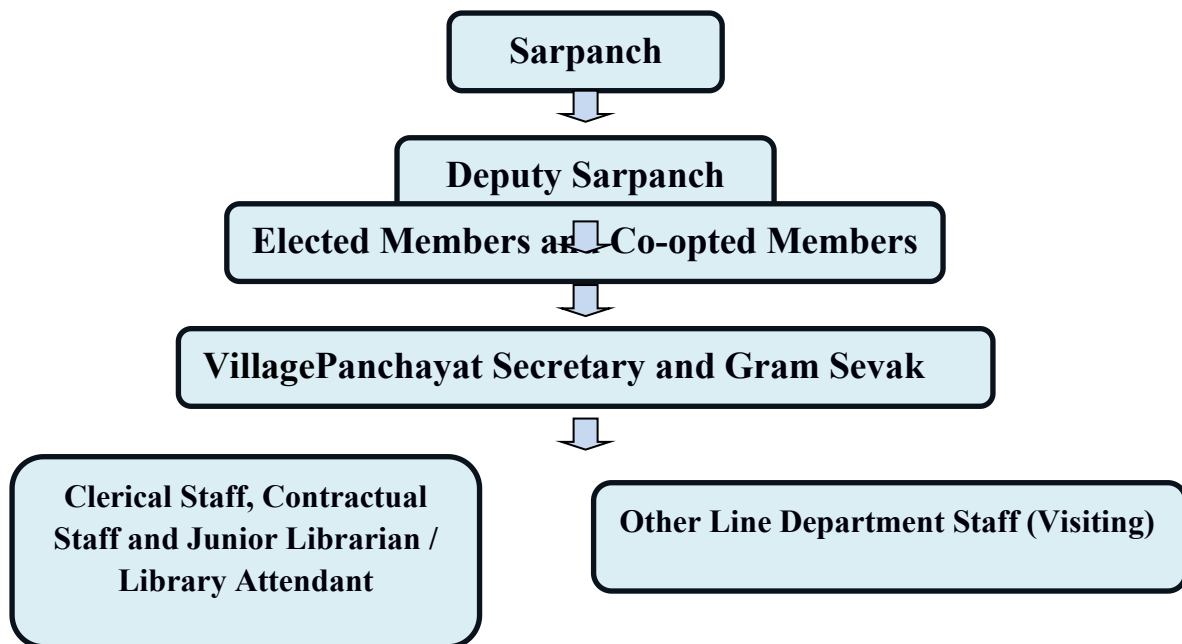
Sarpanch

Deputy Sarpanch

Elected Members a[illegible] Co-opted Members

VillagePanchayat Secretary and Gram Sevak

Clerical Staff, Contractual Staff and Junior Librarian / Library Attendant

Other Line Department Staff (Visiting)